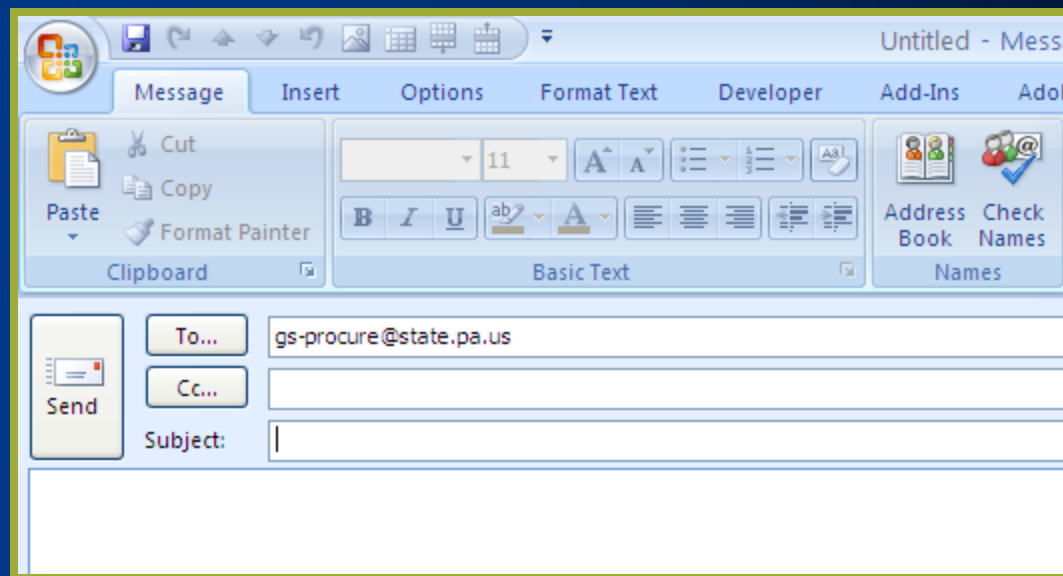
Untitled - Mess

Message Insert Options Format Text Developer Add-Ins Adob

Paste
Cut
Copy
Format Painter
Clipboard

11
B I U
Basic Text

Address Book
Check Names
Names

Send
To...
Cc...
Subject:
gs-procure@state.pa.us